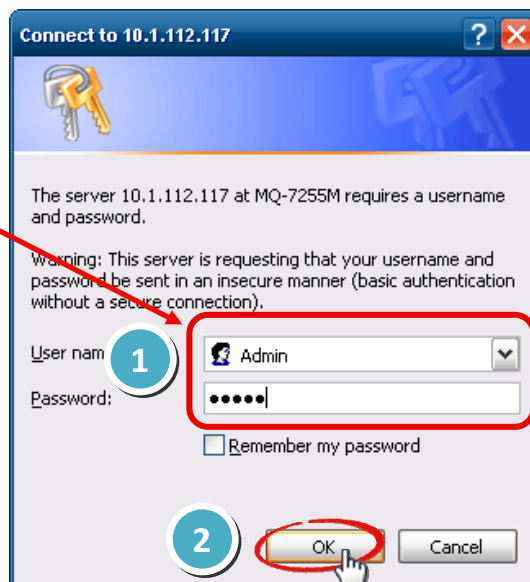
Connect to 10.1.112.117

?

The server 10.1.112.117 at MQ-7255M requires a username and password.

Warning: This server is requesting that your username and password be sent in an insecure manner (basic authentication without a secure connection).

User nam

1

Admin

Password: •••••

Remember my password

2

OK

Cancel